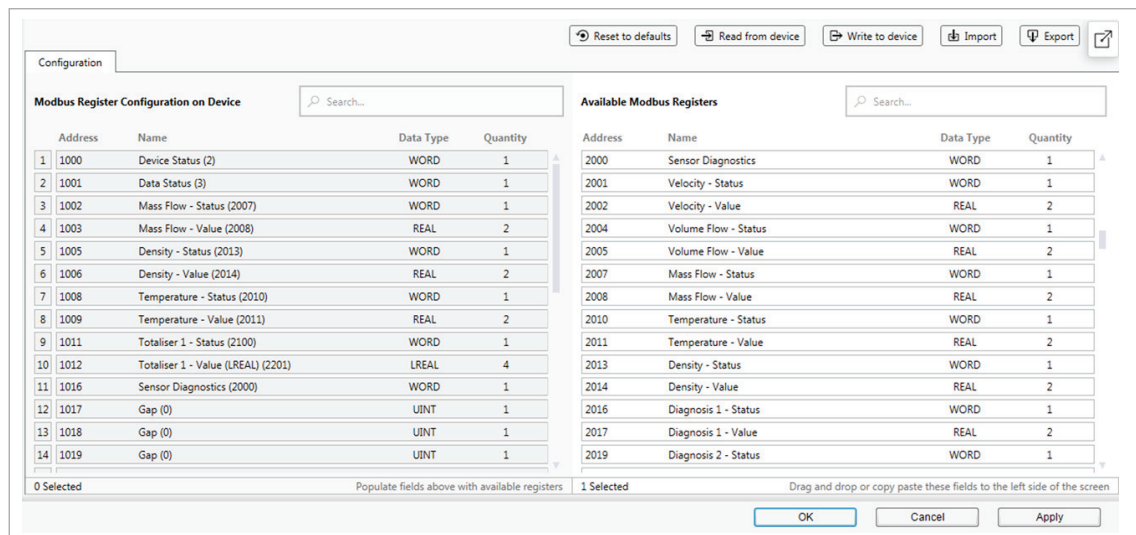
Reset to defaults | Read from device | Write to device | Import | Export

Configuration

Modbus Register Configuration on Device

Search...

| | Address | Name | Data Type | Quantity |
|---|---|---|---|---|
| 1 | 1000 | Device Status (2) | WORD | 1 |
| 2 | 1001 | Data Status (3) | WORD | 1 |
| 3 | 1002 | Mass Flow - Status (2007) | WORD | 1 |
| 4 | 1003 | Mass Flow - Value (2008) | REAL | 2 |
| 5 | 1005 | Density - Status (2013) | WORD | 1 |
| 6 | 1006 | Density - Value (2014) | REAL | 2 |
| 7 | 1008 | Temperature - Status (2010) | WORD | 1 |
| 8 | 1009 | Temperature - Value (2011) | REAL | 2 |
| 9 | 1011 | Totaliser 1 - Status (2100) | WORD | 1 |
| 10 | 1012 | Totaliser 1 - Value (LREAL) (2201) | LREAL | 4 |
| 11 | 1016 | Sensor Diagnostics (2000) | WORD | 1 |
| 12 | 1017 | Gap (0) | UINT | 1 |
| 13 | 1018 | Gap (0) | UINT | 1 |
| 14 | 1019 | Gap (0) | UINT | 1 |

0 Selected
Populate fields above with available registers

Available Modbus Registers

Search...

| Address | Name | Data Type | Quantity |
|---|---|---|---|
| 2000 | Sensor Diagnostics | WORD | 1 |
| 2001 | Velocity - Status | WORD | 1 |
| 2002 | Velocity - Value | REAL | 2 |
| 2004 | Volume Flow - Status | WORD | 1 |
| 2005 | Volume Flow - Value | REAL | 2 |
| 2007 | Mass Flow - Status | WORD | 1 |
| 2008 | Mass Flow - Value | REAL | 2 |
| 2010 | Temperature - Status | WORD | 1 |
| 2011 | Temperature - Value | REAL | 2 |
| 2013 | Density - Status | WORD | 1 |
| 2014 | Density - Value | REAL | 2 |
| 2016 | Diagnosis 1 - Status | WORD | 1 |
| 2017 | Diagnosis 1 - Value | REAL | 2 |
| 2019 | Diagnosis 2 - Status | WORD | 1 |

1 Selected
Drag and drop or copy paste these fields to the left side of the screen

OK | Cancel | Apply